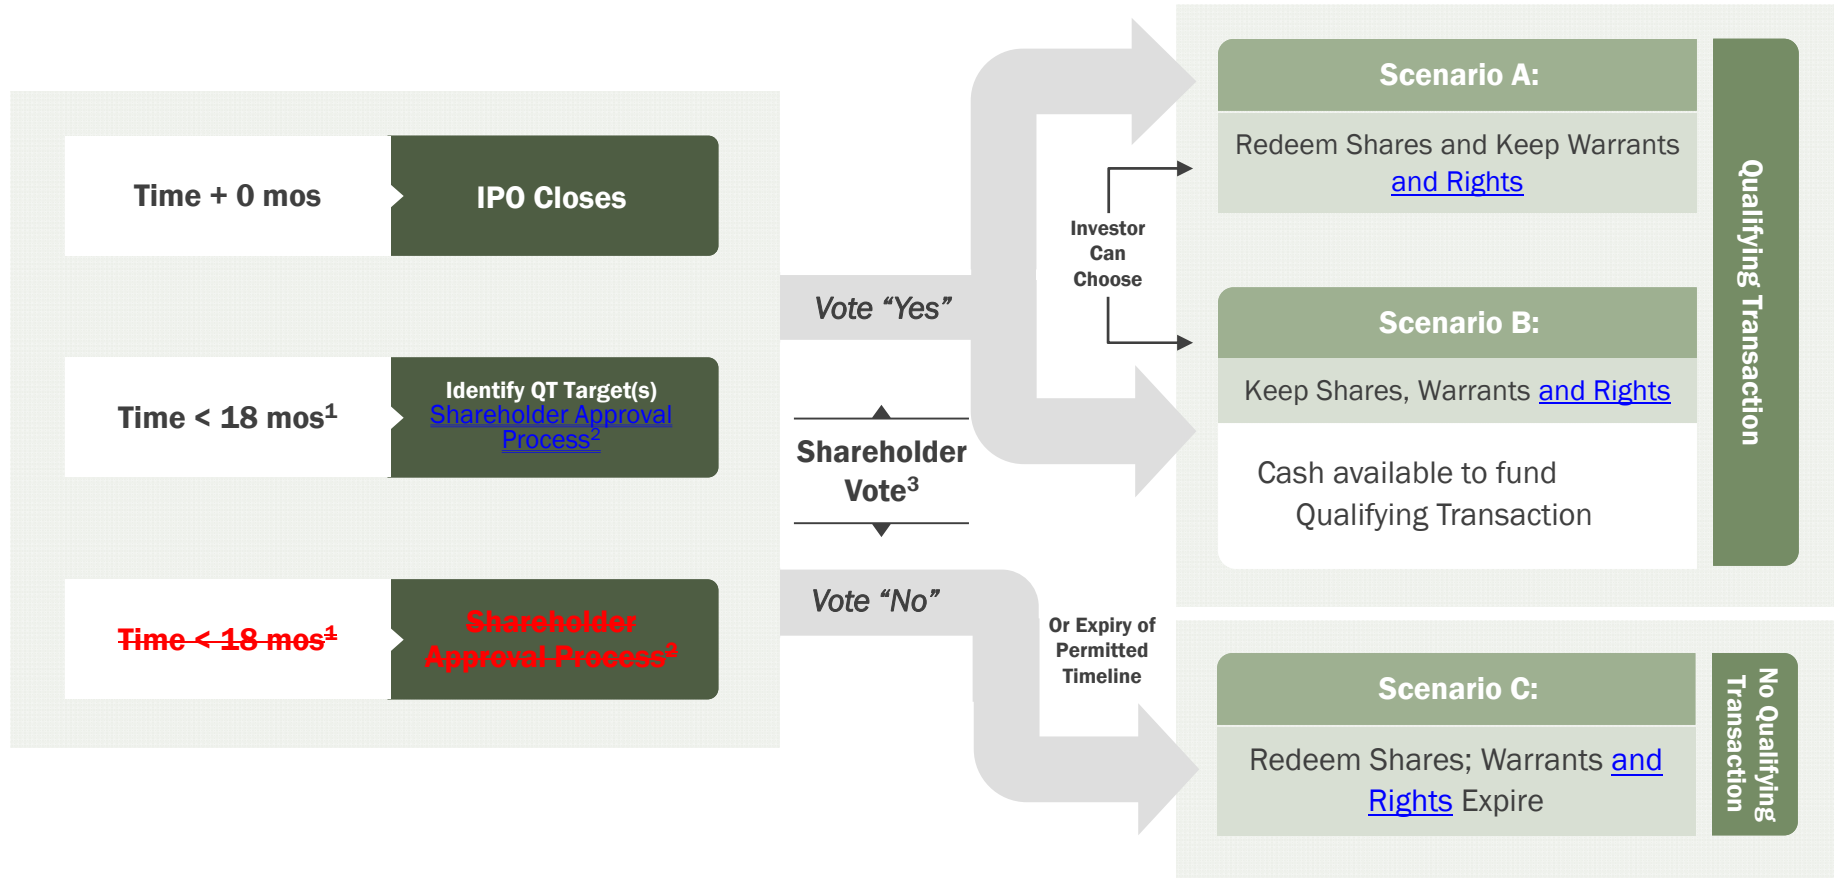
Time + 0 mos

IPO Closes

Time < 18 mos$^1$

Identify QT Target(s) Shareholder Approval Process$^2$

Time < 18 mos$^1$

Shareholder Approval Process$^2$

Vote “Yes”

Shareholder Vote$^3$

Vote “No”

Investor Can Choose

Or Expiry of Permitted Timeline

Scenario A:

Redeem Shares and Keep Warrants and Rights

Scenario B:

Keep Shares, Warrants and Rights

Cash available to fund Qualifying Transaction

Qualifying Transaction

Scenario C:

Redeem Shares; Warrants and Rights Expire

No Qualifying Transaction